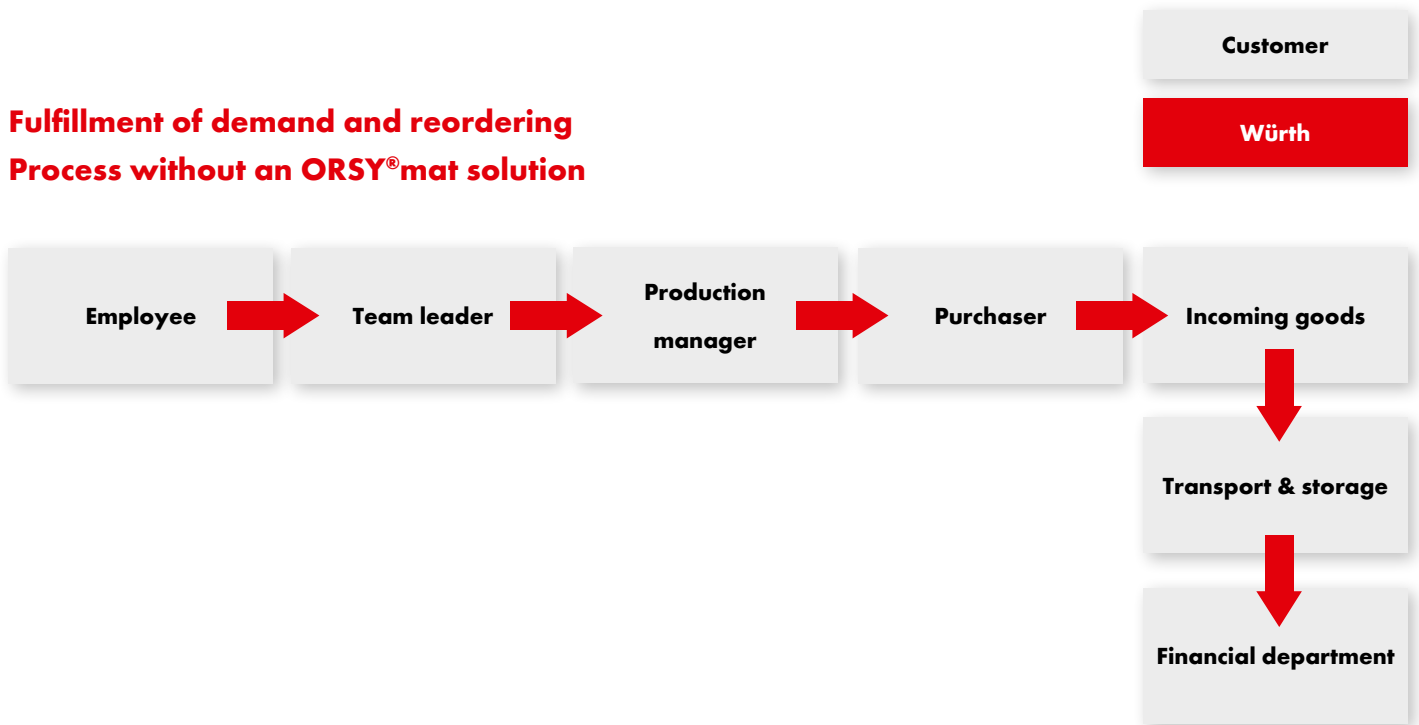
Customer

Würth

Fulfillment of demand and reordering
Process without an ORSY®mat solution

Employee

Team leader

Production manager

Purchaser

Incoming goods

Transport & storage

Financial department